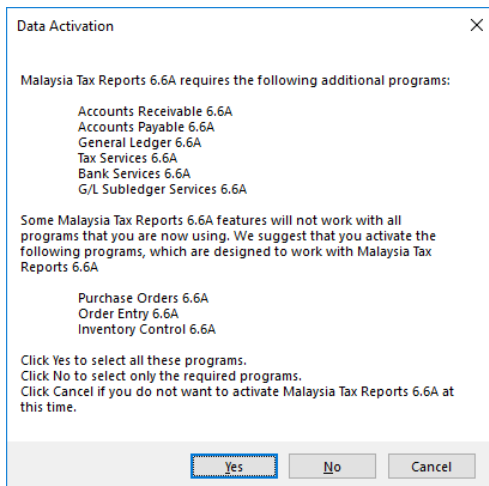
Data Activation

×

Malaysia Tax Reports 6.6A requires the following additional programs:

Accounts Receivable 6.6A
Accounts Payable 6.6A
General Ledger 6.6A
Tax Services 6.6A
Bank Services 6.6A
G/L Subledger Services 6.6A

Some Malaysia Tax Reports 6.6A features will not work with all programs that you are now using. We suggest that you activate the following programs, which are designed to work with Malaysia Tax Reports 6.6A

Purchase Orders 6.6A
Order Entry 6.6A
Inventory Control 6.6A

Click Yes to select all these programs.
Click No to select only the required programs.
Click Cancel if you do not want to activate Malaysia Tax Reports 6.6A at this time.

Yes

No

Cancel